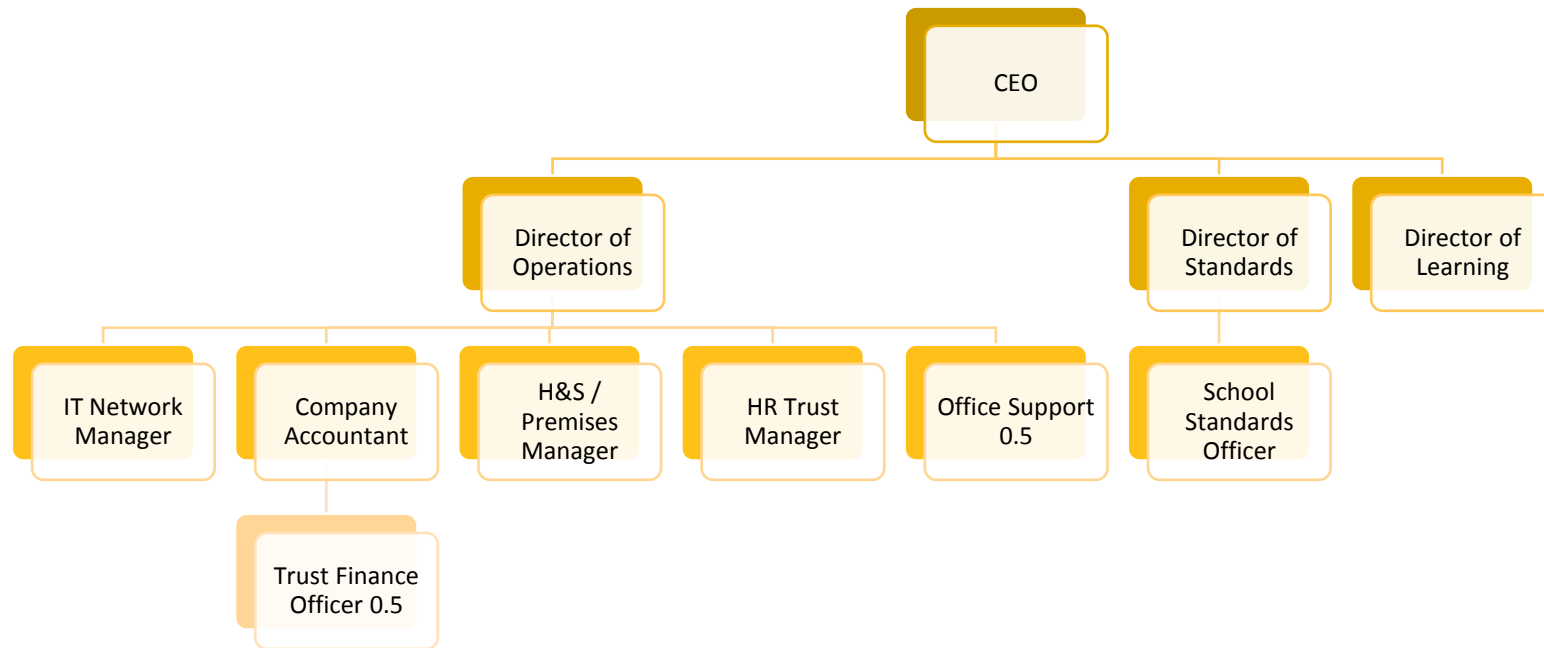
CEO

Director of Operations

Director of Standards

Director of Learning

IT Network Manager

Company Accountant

H&S / Premises Manager

HR Trust Manager

Office Support 0.5

School Standards Officer

Trust Finance Officer 0.5